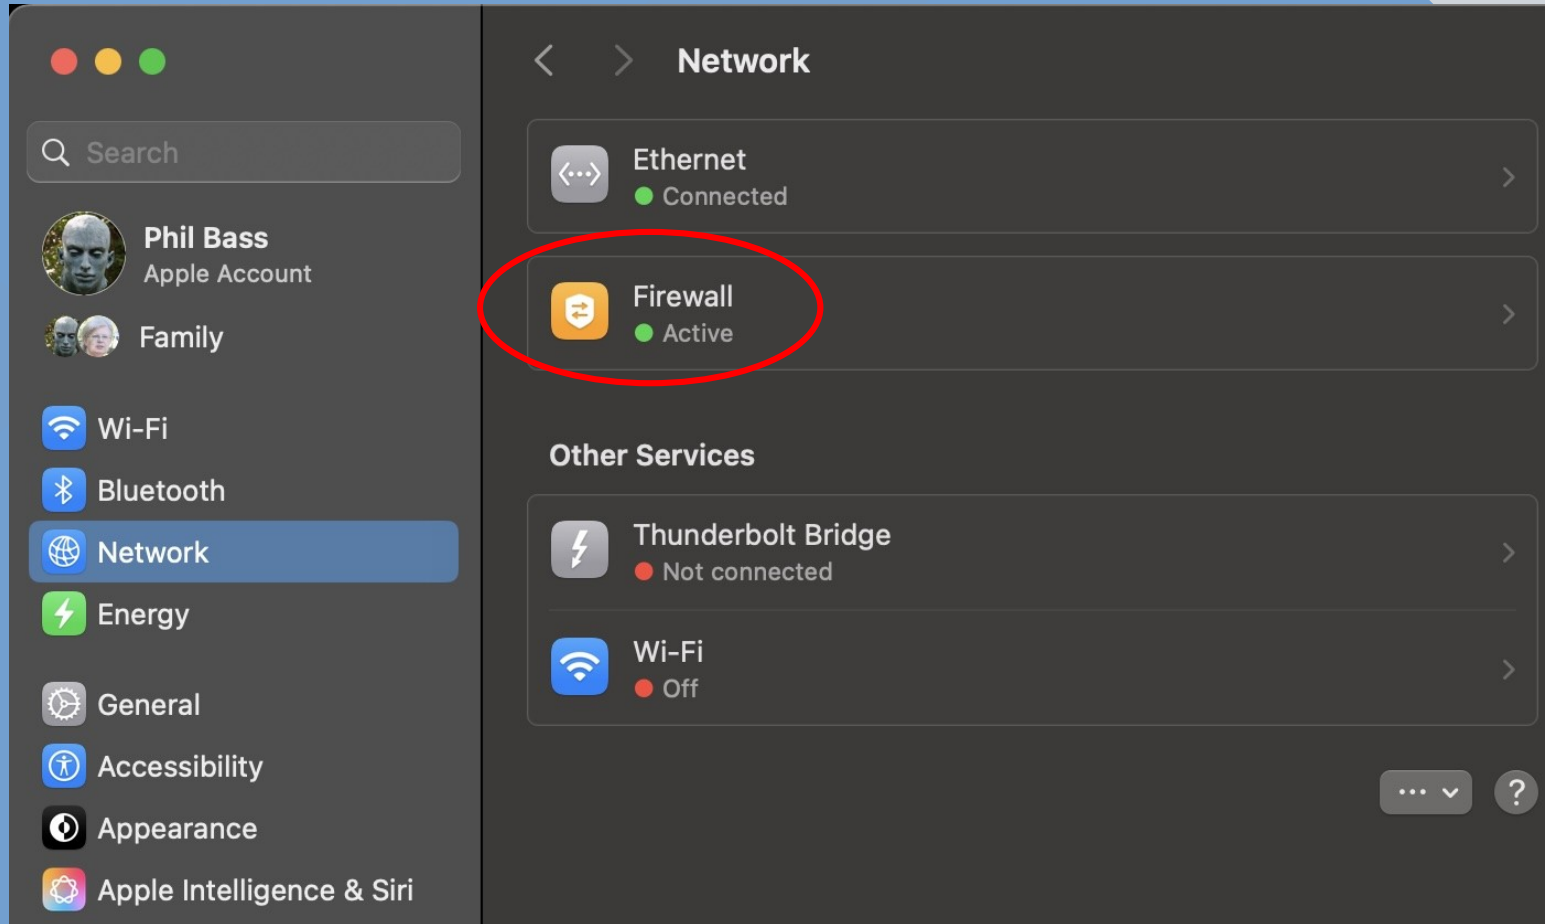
Search

Phil Bass
Apple Account

Family

Wi-Fi
Bluetooth
Network
Energy

General
Accessibility
Appearance
Apple Intelligence & Siri

Network

Ethernet
Connected

Firewall
Active

Other Services

Thunderbolt Bridge
Not connected

Wi-Fi
Off

...

?